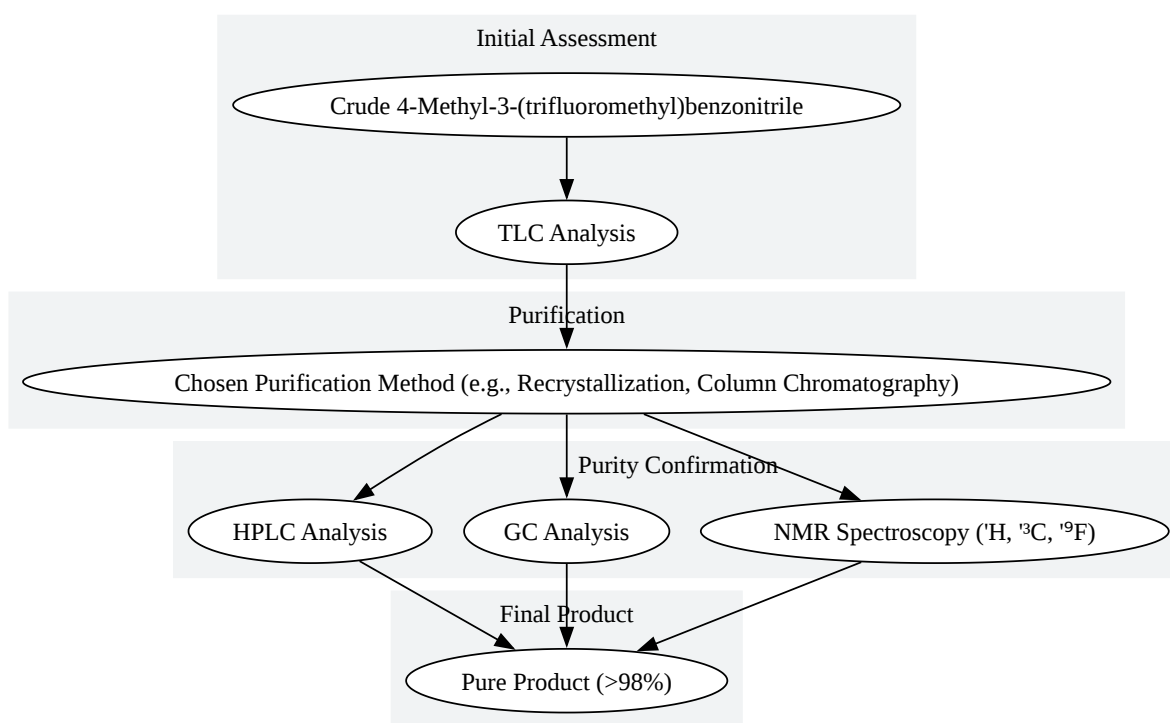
Initial Assessment

Crude 4-Methyl-3-(trifluoromethyl)benzonitrile

TLC Analysis

Purification

Chosen Purification Method (e.g., Recrystallization, Column Chromatography)

Purity Confirmation

HPLC Analysis

GC Analysis

NMR Spectroscopy ('H, '³C, '⁹F)

Final Product

Pure Product (>98%)